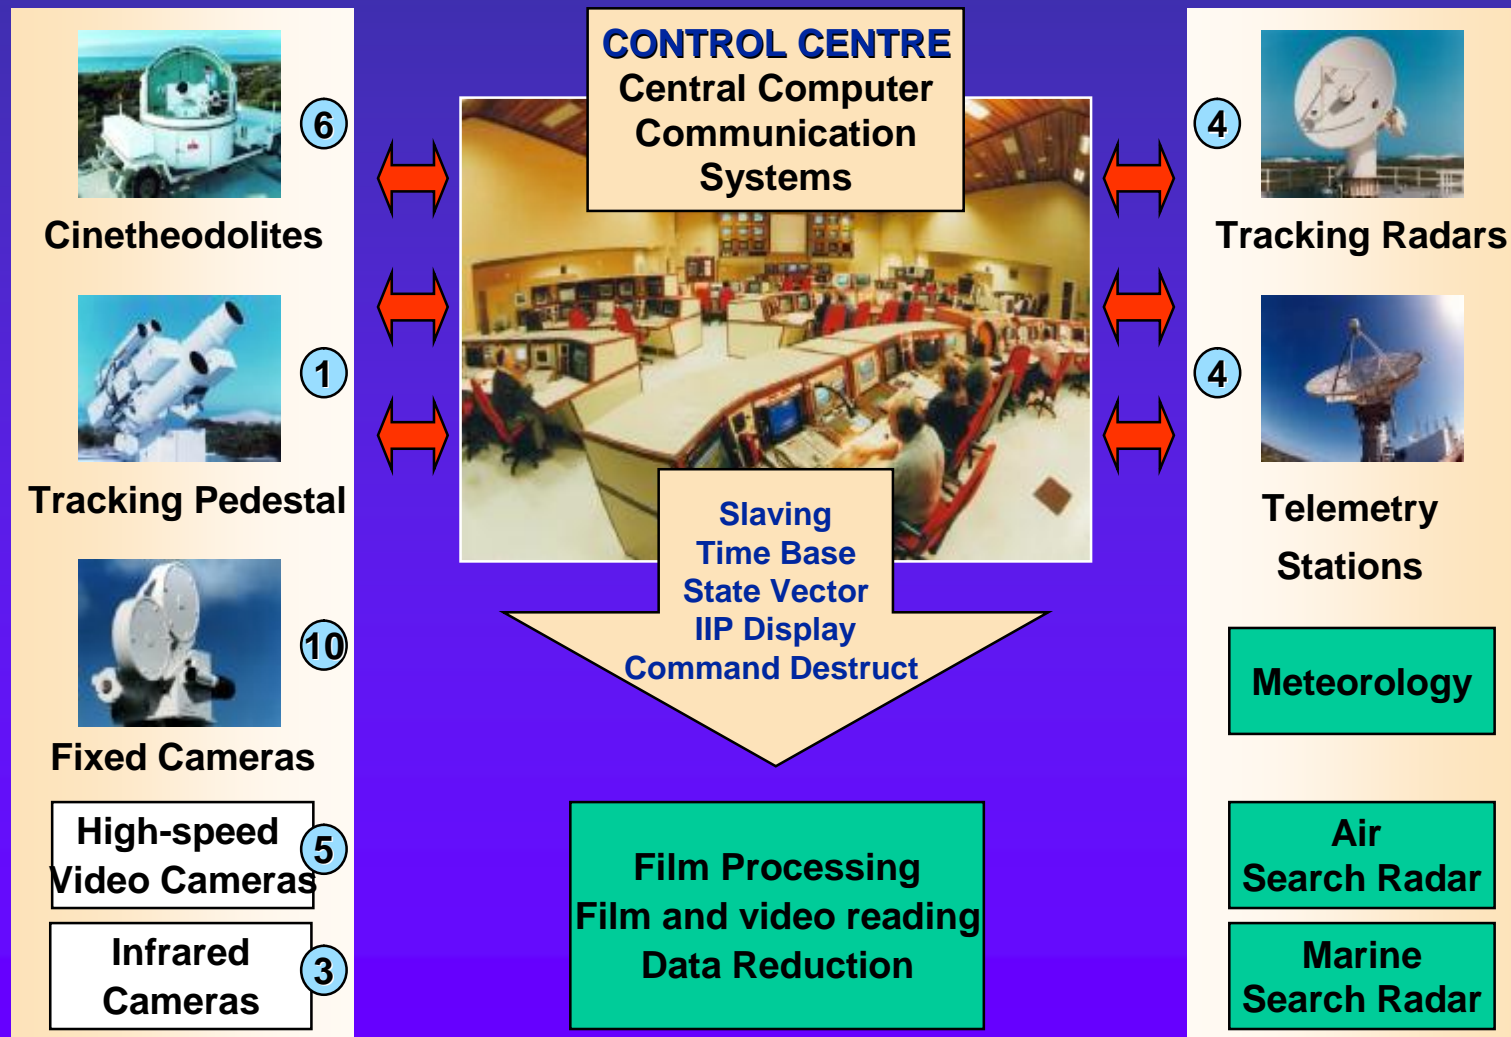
6

Cinetheodolites

1

Tracking Pedestal

10

Fixed Cameras

High-speed Video Cameras

5

Infrared Cameras

3

CONTROL CENTRE
Central Computer
Communication
Systems

Slaving
Time Base
State Vector
IIP Display
Command Destruct

Film Processing
Film and video reading
Data Reduction

4

Tracking Radars

4

Telemetry Stations

Meteorology

Air Search Radar

Marine Search Radar